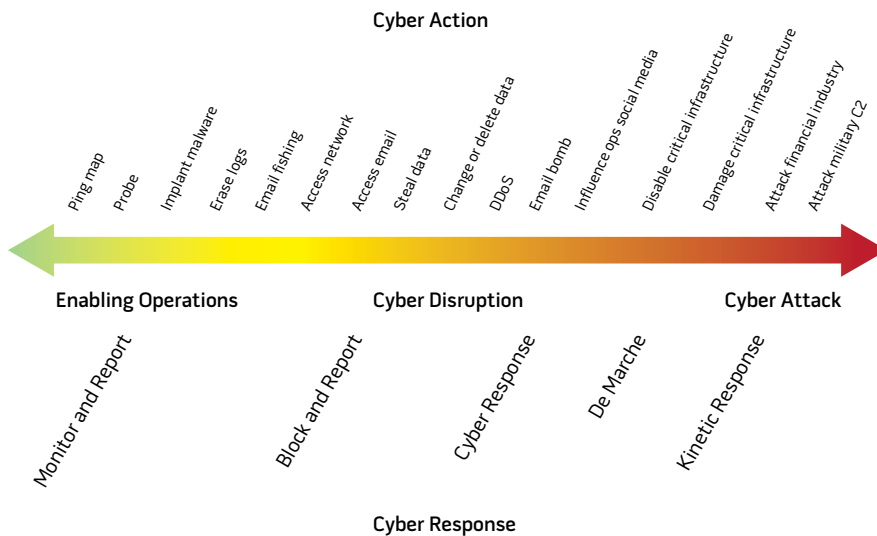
Cyber Action

Ping map
Probe
Implant malware
Erase logs
Email fishing
Access network
Access email
Steal data
Change or delete data
DDoS
Email bomb
Influence ops social media
Disable critical infrastructure
Damage critical infrastructure
Attack financial industry
Attack military C2

Enabling Operations
Cyber Disruption
Cyber Attack

Monitor and Report
Block and Report
Cyber Response
De Marche
Kinetic Response

Cyber Response